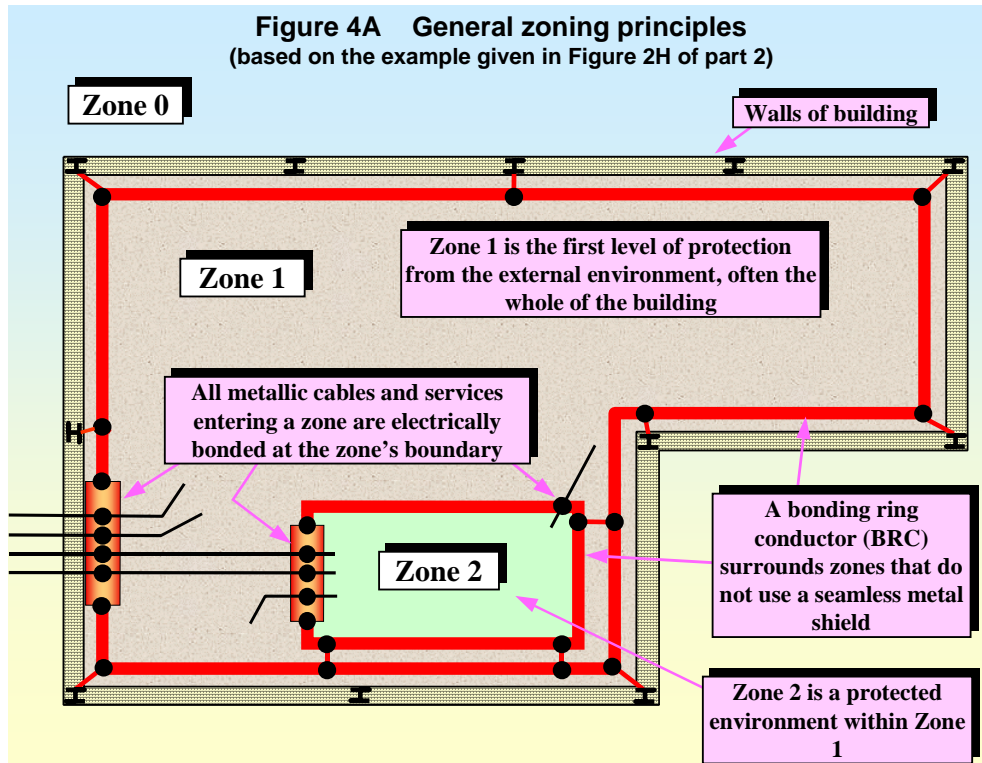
Figure 4A General zoning principles
(based on the example given in Figure 2H of part 2)

Zone 0

Walls of building

Zone 1

Zone 1 is the first level of protection from the external environment, often the whole of the building

All metallic cables and services entering a zone are electrically bonded at the zone's boundary

Zone 2

A bonding ring conductor (BRC) surrounds zones that do not use a seamless metal shield

Zone 2 is a protected environment within Zone 1